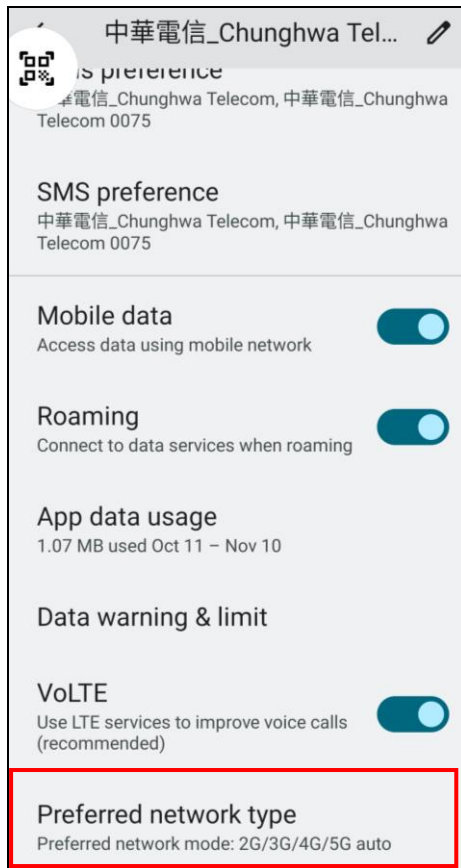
中華電信_Chunghwa Tel...

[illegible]s preference
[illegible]華電信_Chunghwa Telecom, 中華電信_Chunghwa Telecom 0075

SMS preference
中華電信_Chunghwa Telecom, 中華電信_Chunghwa Telecom 0075

Mobile data
Access data using mobile network

Roaming
Connect to data services when roaming

App data usage
1.07 MB used Oct 11 – Nov 10

Data warning & limit

VoLTE
Use LTE services to improve voice calls (recommended)

Preferred network type
Preferred network mode: 2G/3G/4G/5G auto